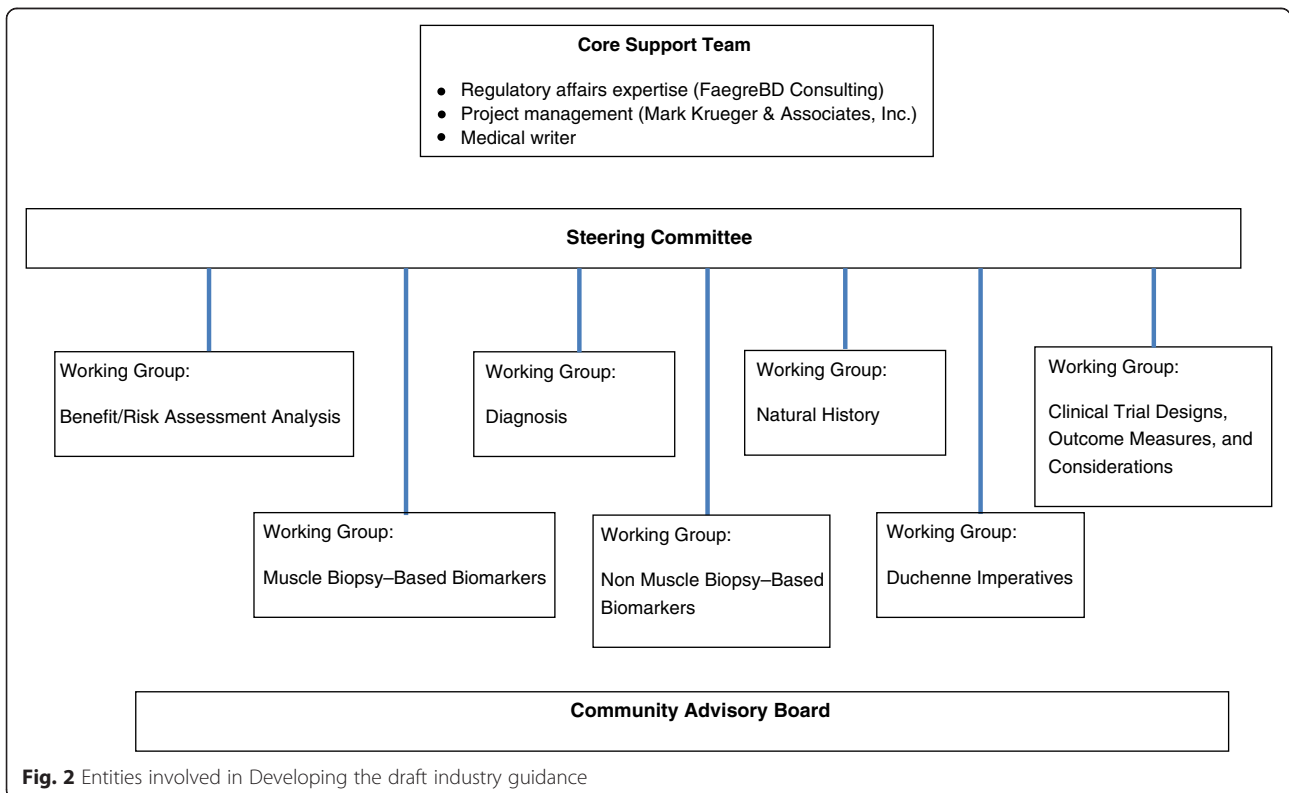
Core Support Team

- Regulatory affairs expertise (FaegreBD Consulting)
- Project management (Mark Krueger & Associates, Inc.)
- Medical writer

Steering Committee

Working Group:
Benefit/Risk Assessment Analysis

Working Group:
Diagnosis

Working Group:
Natural History

Working Group:
Clinical Trial Designs, Outcome Measures, and Considerations

Working Group:
Muscle Biopsy–Based Biomarkers

Working Group:
Non Muscle Biopsy–Based Biomarkers

Working Group:
Duchenne Imperatives

Community Advisory Board

Fig. 2 Entities involved in Developing the draft industry guidance